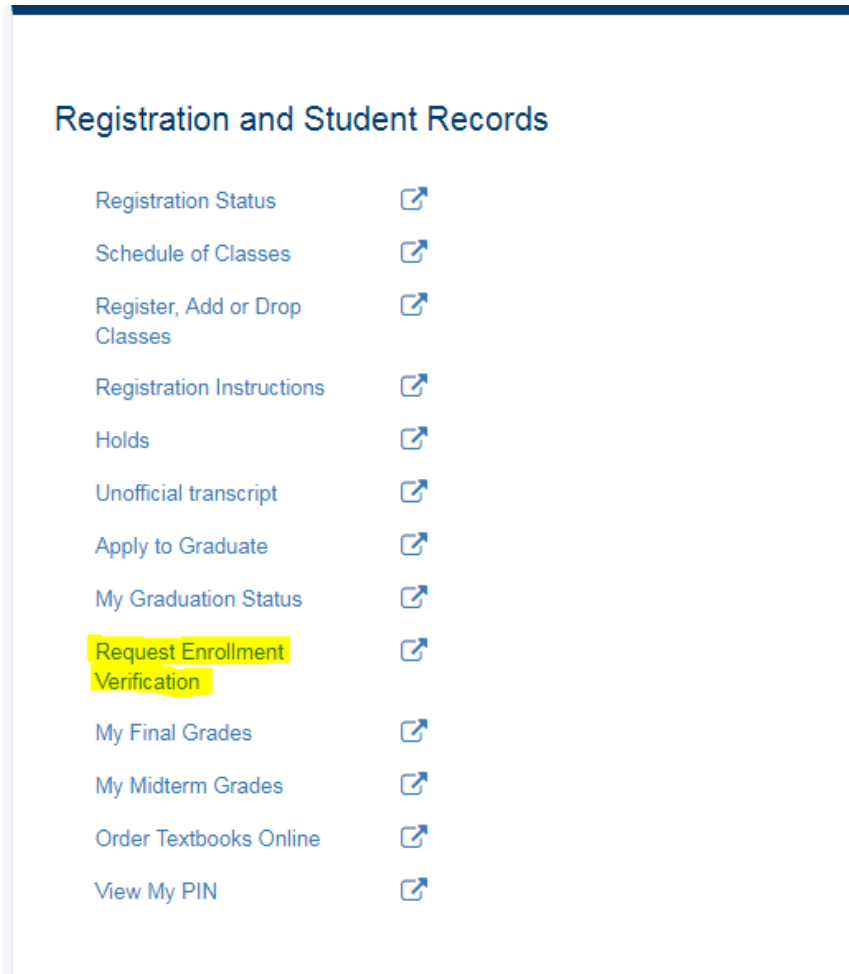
Registration and Student Records

Registration Status

Schedule of Classes

Register, Add or Drop Classes

Registration Instructions

Holds

Unofficial transcript

Apply to Graduate

My Graduation Status

Request Enrollment Verification

My Final Grades

My Midterm Grades

Order Textbooks Online

View My PIN